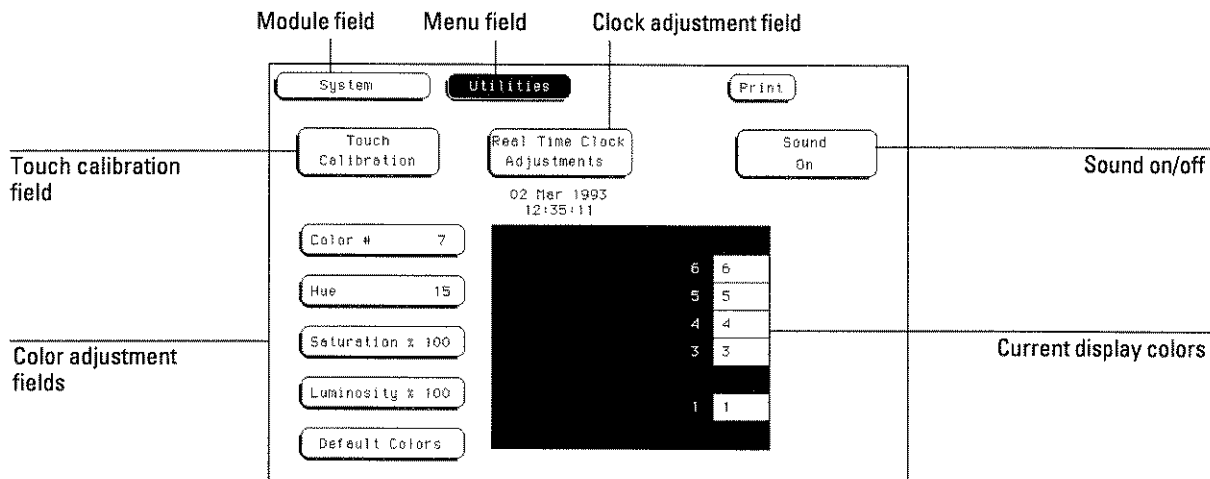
Module field

Menu field

Clock adjustment field

System

Utilities

Print

Touch calibration field

Touch Calibration

Real Time Clock Adjustments

Sound On

Sound on/off

02 Mar 1993
12:35:11

Color # 7

Hue 15

Saturation % 100

Luminosity % 100

Default Colors

Color adjustment fields

6 6
5 5
4 4
3 3
1 1

Current display colors